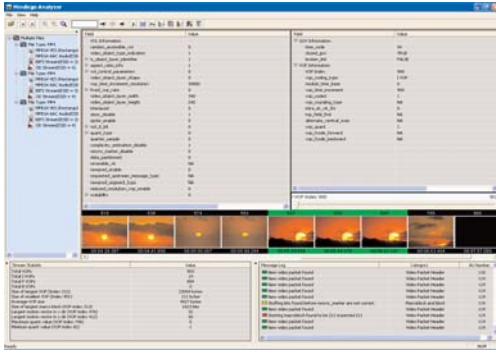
Mindego Analyzer

File View Help

Multiple Files

File Type: MP4

File Type: MP4

File Type: MP4

Field | Value

Field | Value

Stream Statistic | Value

Message Log | Category

New video packet found | Video Packet Header

Ready

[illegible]